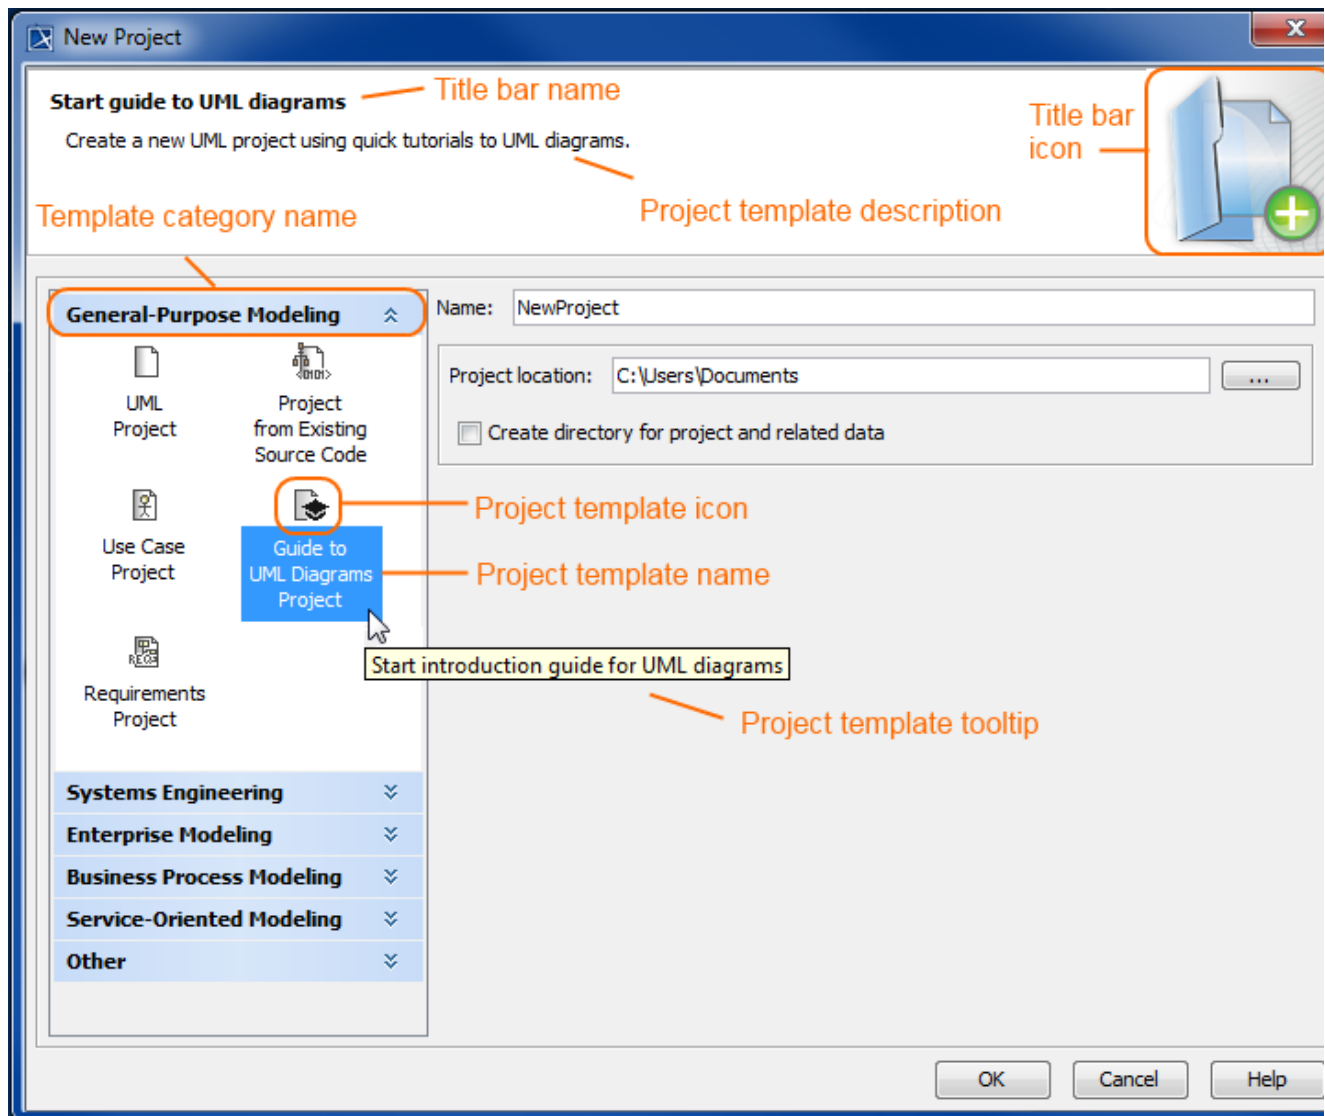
New Project

Start guide to UML diagrams

Title bar name

Create a new UML project using quick tutorials to UML diagrams.

Title bar icon

Template category name

Project template description

General-Purpose Modeling

UML Project

Project from Existing Source Code

Use Case Project

Guide to UML Diagrams Project

Requirements Project

Name: NewProject

Project location: C:\Users\Documents

...

Create directory for project and related data

Project template icon

Project template name

Start introduction guide for UML diagrams

Project template tooltip

Systems Engineering

Enterprise Modeling

Business Process Modeling

Service-Oriented Modeling

Other

OK

Cancel

Help